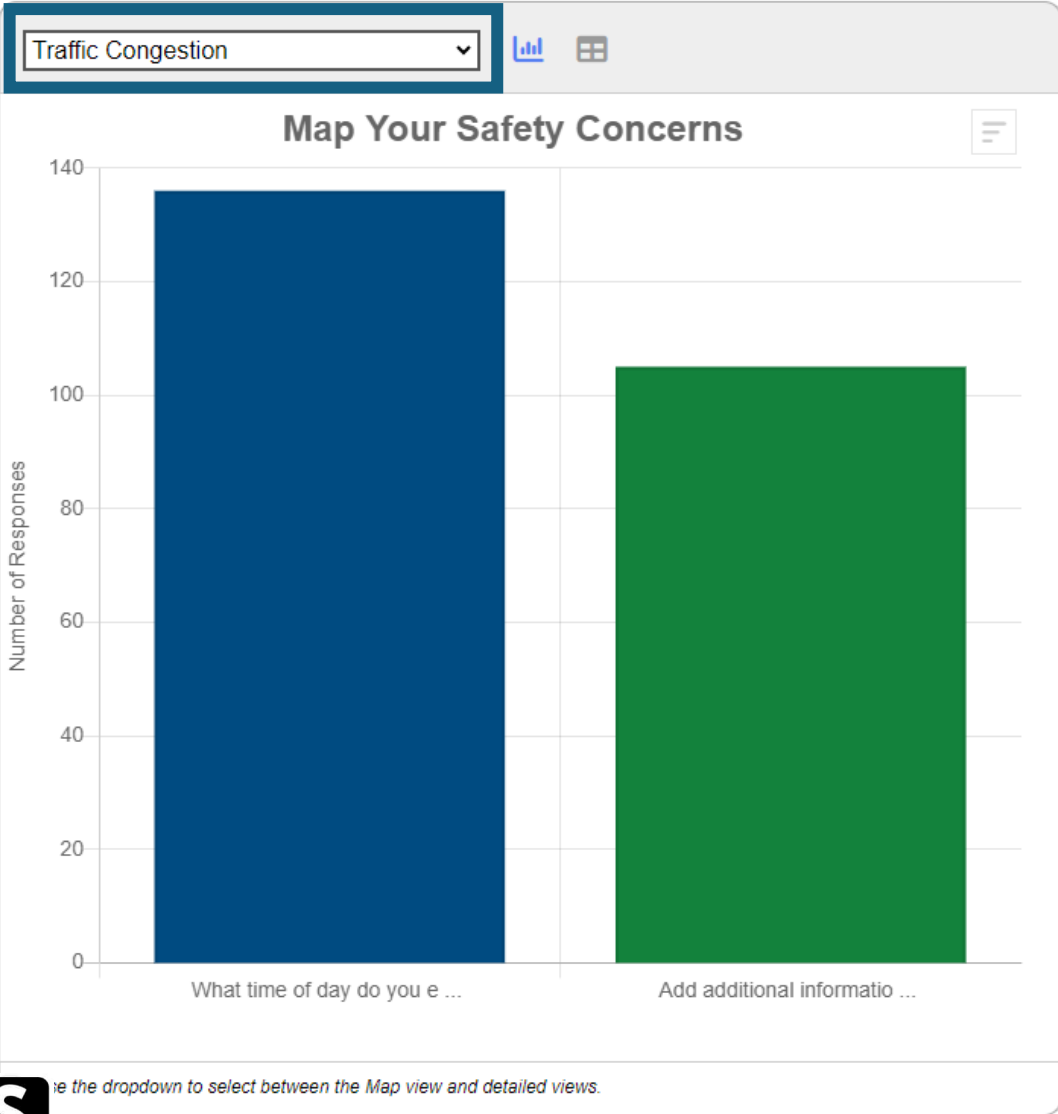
Traffic Congestion

Map Your Safety Concerns

Number of Responses

140
120
100
80
60
40
20
0

What time of day do you e ...
Add additional informatio ...

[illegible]e the dropdown to select between the Map view and detailed views.